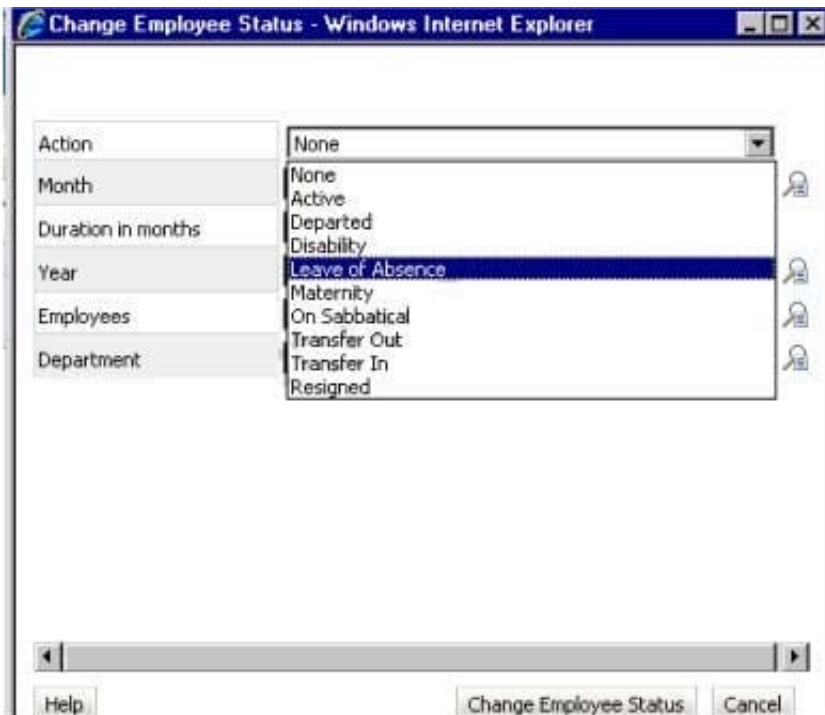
Change Employee Status - Windows Internet Explorer

| Action | None |
|---|---|
| Month | |
| Duration in months | |
| Year | |
| Employees | |
| Department | |

None
Active
Departed
Disability
Leave of Absence
Maternity
On Sabbatical
Transfer Out
Transfer In
Resigned

Help
Change Employee Status
Cancel